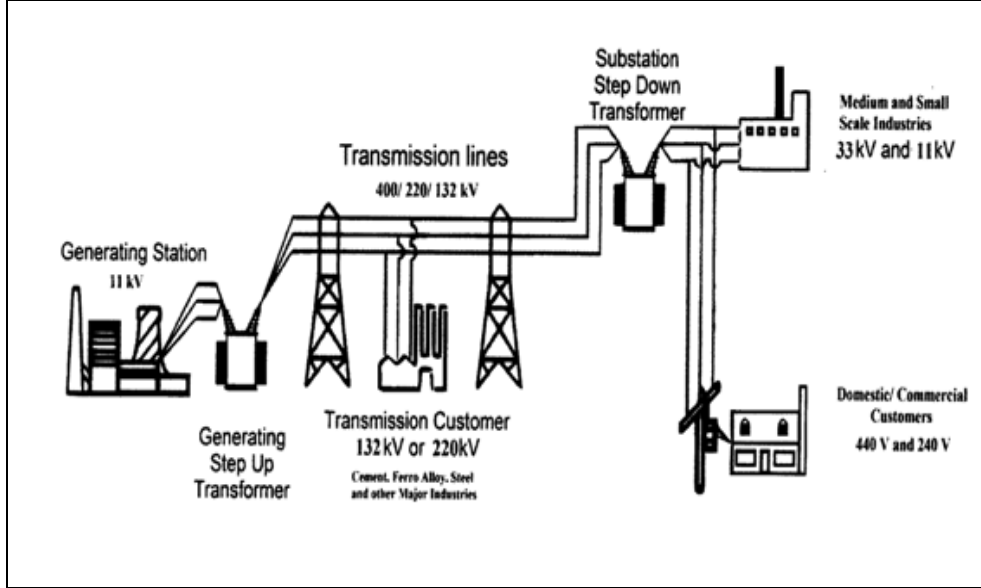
Substation
Step Down
Transformer

Medium and Small Scale Industries
33kV and 11kV

Transmission lines
400/ 220/ 132 kV

Generating Station
11 kV

Generating
Step Up
Transformer

Transmission Customer
132kV or 220kV
Cement, Ferro Alloy, Steel and other Major Industries

Domestic/ Commercial Customers
440 V and 240 V